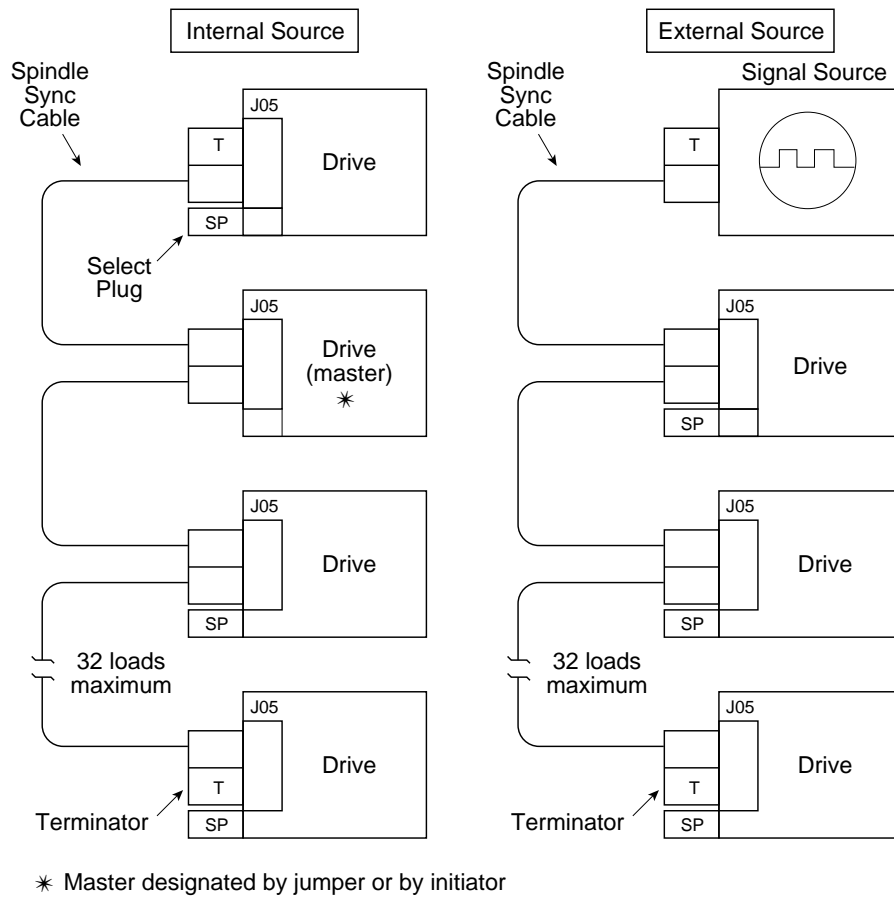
Internal Source

Spindle Sync Cable

J05

T

Drive

SP

Select Plug

J05

Drive (master) ✳

J05

Drive

SP

32 loads maximum

J05

Drive

T

Terminator

SP

External Source

Spindle Sync Cable

Signal Source

T

J05

Drive

SP

J05

Drive

SP

32 loads maximum

J05

Drive

T

Terminator

SP

✳ Master designated by jumper or by initiator